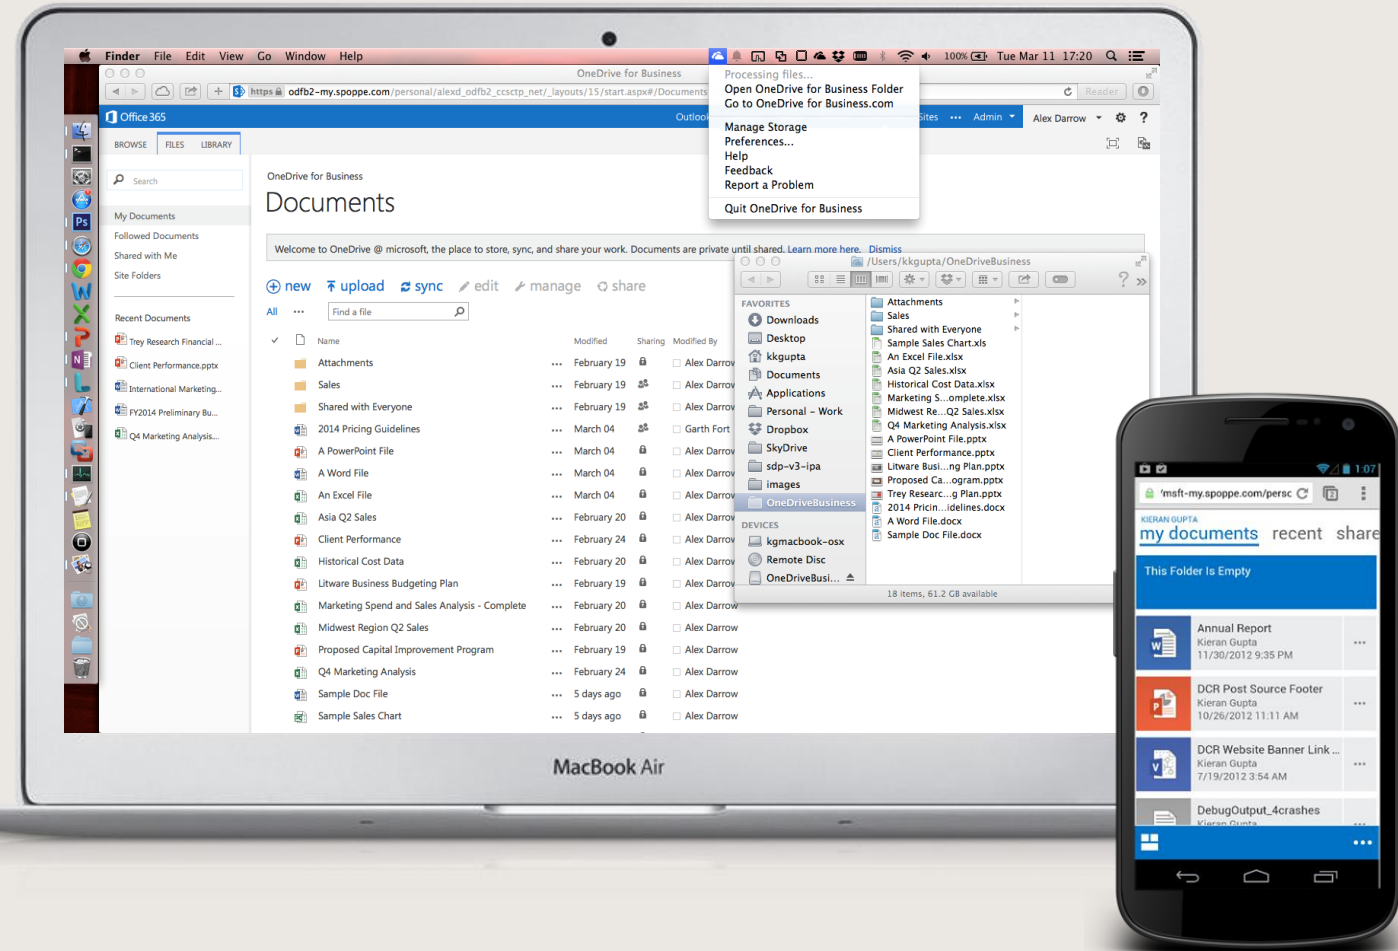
Finder File Edit View Go Window Help

100% Tue Mar 11 17:20

OneDrive for Business

https odfb2-my.spoppe.com/personal/alexd_odfb2_ccsctp_net/_layouts/15/start.aspx#/Documents

Reader

Processing files...
Open OneDrive for Business Folder
Go to OneDrive for Business.com

Manage Storage
Preferences...
Help
Feedback
Report a Problem

Quit OneDrive for Business

Office 365

Outlook

Sites ••• Admin Alex Darrow ?

BROWSE FILES LIBRARY

Search

My Documents
Followed Documents
Shared with Me
Site Folders

Recent Documents
Trey Research Financial ...
Client Performance.pptx
International Marketing...
FY2014 Preliminary Bu...
Q4 Marketing Analysis...

OneDrive for Business

Documents

Welcome to OneDrive @ microsoft, the place to store, sync, and share your work. Documents are private until shared. Learn more here. Dismiss

new upload sync edit manage share

All ••• Find a file

| Name | | Modified | Sharing | Modified By |
|---|---|---|---|---|
| Attachments | ••• | February 19 | | Alex Darrow |
| Sales | ••• | February 19 | | Alex Darrow |
| Shared with Everyone | ••• | February 19 | | Alex Darrow |
| 2014 Pricing Guidelines | ••• | March 04 | | Garth Fort |
| A PowerPoint File | ••• | March 04 | | Alex Darrow |
| A Word File | ••• | March 04 | | Alex Darrow |
| An Excel File | ••• | March 04 | | Alex Darrow |
| Asia Q2 Sales | ••• | February 20 | | Alex Darrow |
| Client Performance | ••• | February 24 | | Alex Darrow |
| Historical Cost Data | ••• | February 20 | | Alex Darrow |
| Litware Business Budgeting Plan | ••• | February 19 | | Alex Darrow |
| Marketing Spend and Sales Analysis - Complete | ••• | February 20 | | Alex Darrow |
| Midwest Region Q2 Sales | ••• | February 20 | | Alex Darrow |
| Proposed Capital Improvement Program | ••• | February 19 | | Alex Darrow |
| Q4 Marketing Analysis | ••• | February 24 | | Alex Darrow |
| Sample Doc File | ••• | 5 days ago | | Alex Darrow |
| Sample Sales Chart | ••• | 5 days ago | | Alex Darrow |

/Users/kkgupta/OneDriveBusiness

FAVORITES
Downloads
Desktop
kkgupta
Documents
Applications
Personal - Work
Dropbox
SkyDrive
sdp-v3-ipa
images
OneDriveBusiness

DEVICES
kgmacbook-osx
Remote Disc
OneDriveBusi...

Attachments
Sales
Shared with Everyone
Sample Sales Chart.xls
An Excel File.xlsx
Asia Q2 Sales.xlsx
Historical Cost Data.xlsx
Marketing S...omplete.xlsx
Midwest Re...Q2 Sales.xlsx
Q4 Marketing Analysis.xlsx
A PowerPoint File.pptx
Client Performance.pptx
Litware Busi...ng Plan.pptx
Proposed Ca...ogram.pptx
Trey Researc...g Plan.pptx
2014 Pricin...idelines.docx
A Word File.docx
Sample Doc File.docx

18 items, 61.2 GB available

MacBook Air

1:07

msft-my.spoppe.com/persc

KIERAN GUPTA
my documents recent share

This Folder Is Empty

Annual Report
Kieran Gupta
11/30/2012 9:35 PM

DCR Post Source Footer
Kieran Gupta
10/26/2012 11:11 AM

DCR Website Banner Link ...
Kieran Gupta
7/19/2012 3:54 AM

DebugOutput_4crashes
Kieran Gupta